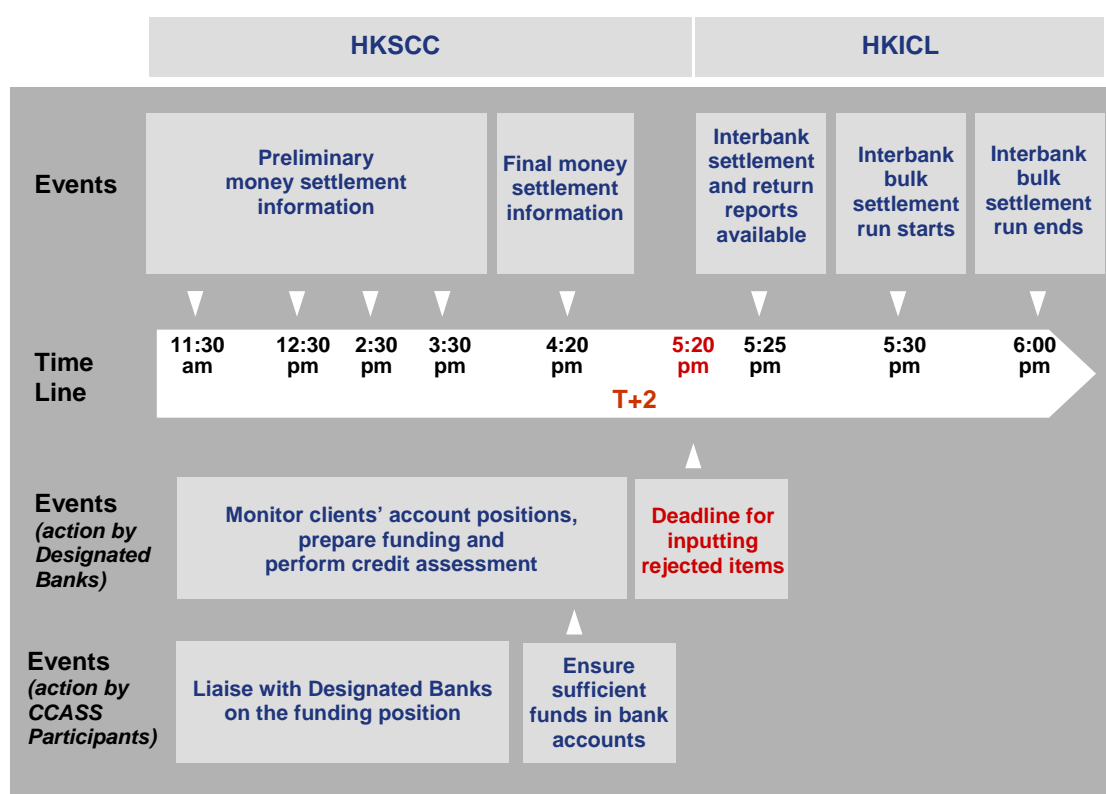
HKSCC

HKICL

Events

Preliminary money settlement information

Final money settlement information

Interbank settlement and return reports available

Interbank bulk settlement run starts

Interbank bulk settlement run ends

Time Line

11:30 am

12:30 pm

2:30 pm

3:30 pm

4:20 pm

5:20 pm

5:25 pm

5:30 pm

6:00 pm

T+2

Events (action by Designated Banks)

Monitor clients' account positions, prepare funding and perform credit assessment

Deadline for inputting rejected items

Events (action by CCASS Participants)

Liaise with Designated Banks on the funding position

Ensure sufficient funds in bank accounts